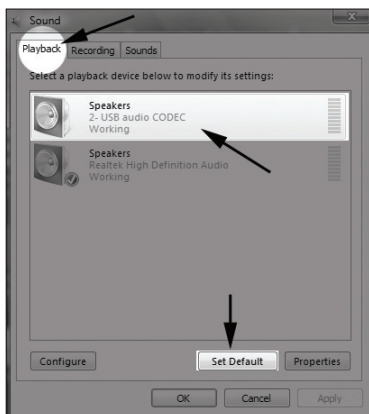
Sound

Playback Recording Sounds

Select a playback device below to modify its settings:

Speakers
2- USB audio CODEC
Working

Speakers
Realtek High Definition Audio
Working

Configure

Set Default

Properties

OK

Cancel

Apply